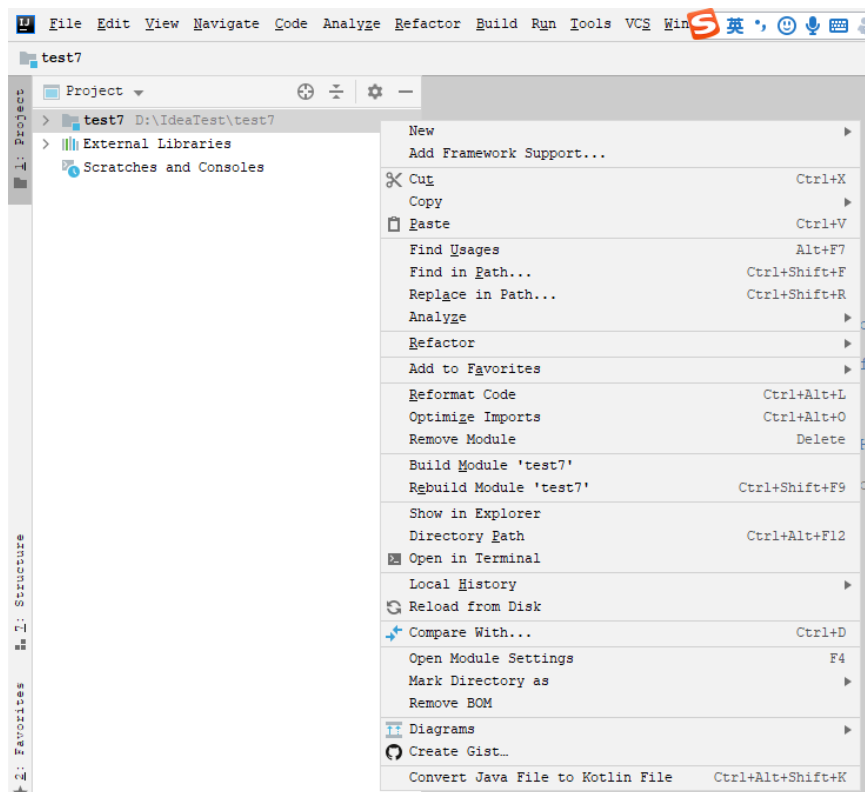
File Edit View Navigate Code Analyze Refactor Build Run Tools VCS Win 英

test7

1: Project

Project

test7 D:\IdeaTest\test7
External Libraries
Scratches and Consoles

New
Add Framework Support...
Cut Ctrl+X
Copy
Paste Ctrl+V
Find Usages Alt+F7
Find in Path... Ctrl+Shift+F
Replace in Path... Ctrl+Shift+R
Analyze
Refactor
Add to Favorites
Reformat Code Ctrl+Alt+L
Optimize Imports Ctrl+Alt+O
Remove Module Delete
Build Module 'test7'
Rebuild Module 'test7' Ctrl+Shift+F9
Show in Explorer
Directory Path Ctrl+Alt+F12
Open in Terminal
Local History
Reload from Disk
Compare With... Ctrl+D
Open Module Settings F4
Mark Directory as
Remove BOM
Diagrams
Create Gist...
Convert Java File to Kotlin File Ctrl+Alt+Shift+K

7: Structure

2: Favorites